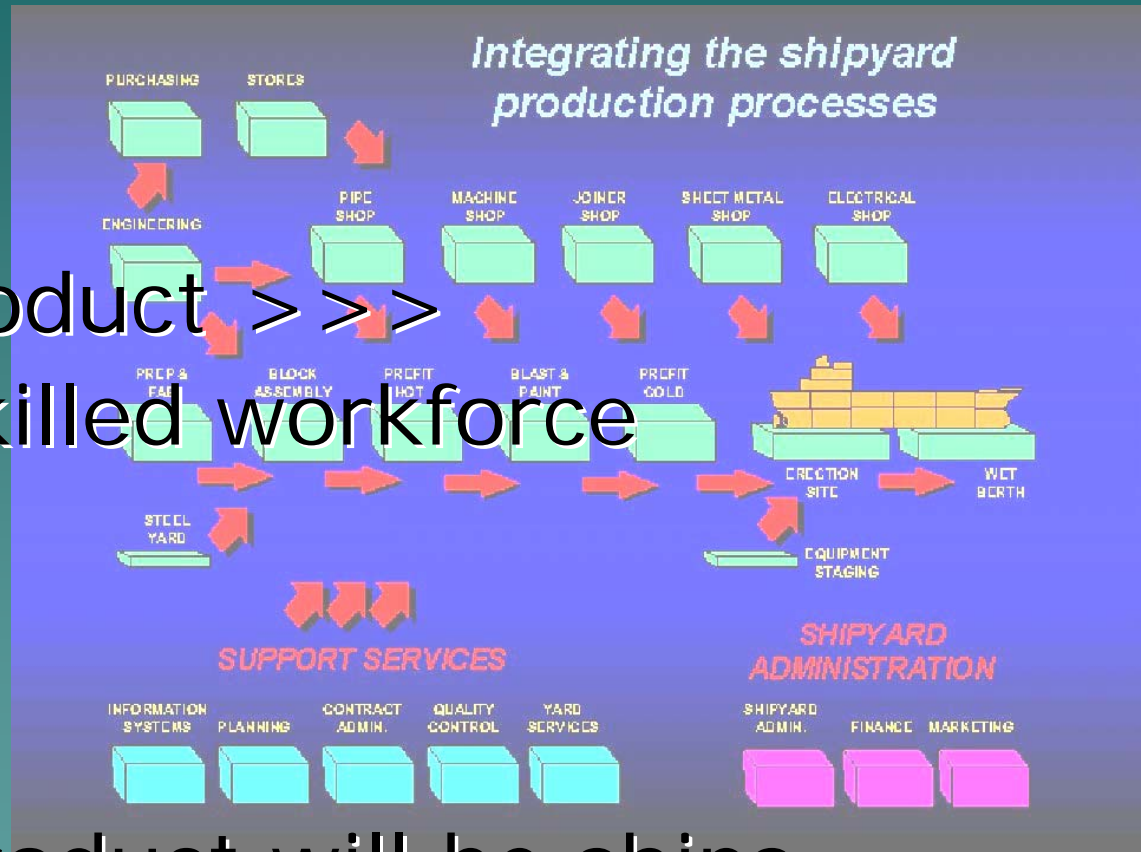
Integrating the shipyard production processes

PURCHASING STORES

ENGINEERING

PIPE SHOP MACHINE SHOP JOINER SHOP SHEET METAL SHOP ELECTRICAL SHOP

oduct >>>
killed workforce

PREP & FAB BLOCK ASSEMBLY PREFIT HOT BLAST & PAINT PREFIT COLD

ERECTION SITE WET BERTH

STEEL YARD

EQUIPMENT STAGING

SUPPORT SERVICES

SHIPYARD ADMINISTRATION

INFORMATION SYSTEMS PLANNING CONTRACT ADMIN. QUALITY CONTROL YARD SERVICES

SHIPYARD ADMIN. FINANCE MARKETING

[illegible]